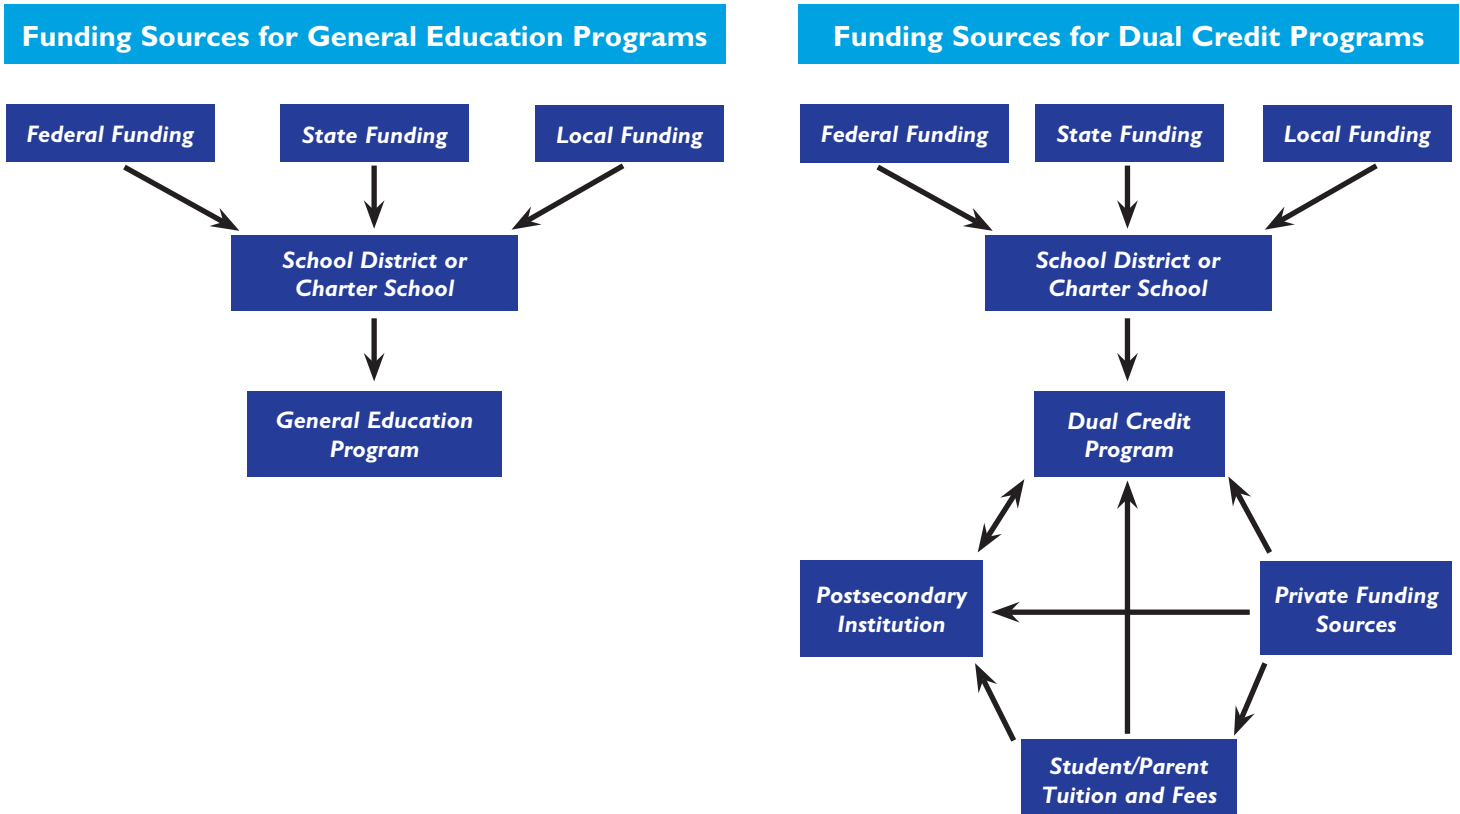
Funding Sources for General Education Programs

Federal Funding

State Funding

Local Funding

School District or Charter School

General Education Program

Funding Sources for Dual Credit Programs

Federal Funding

State Funding

Local Funding

School District or Charter School

Dual Credit Program

Postsecondary Institution

Private Funding Sources

Student/Parent Tuition and Fees